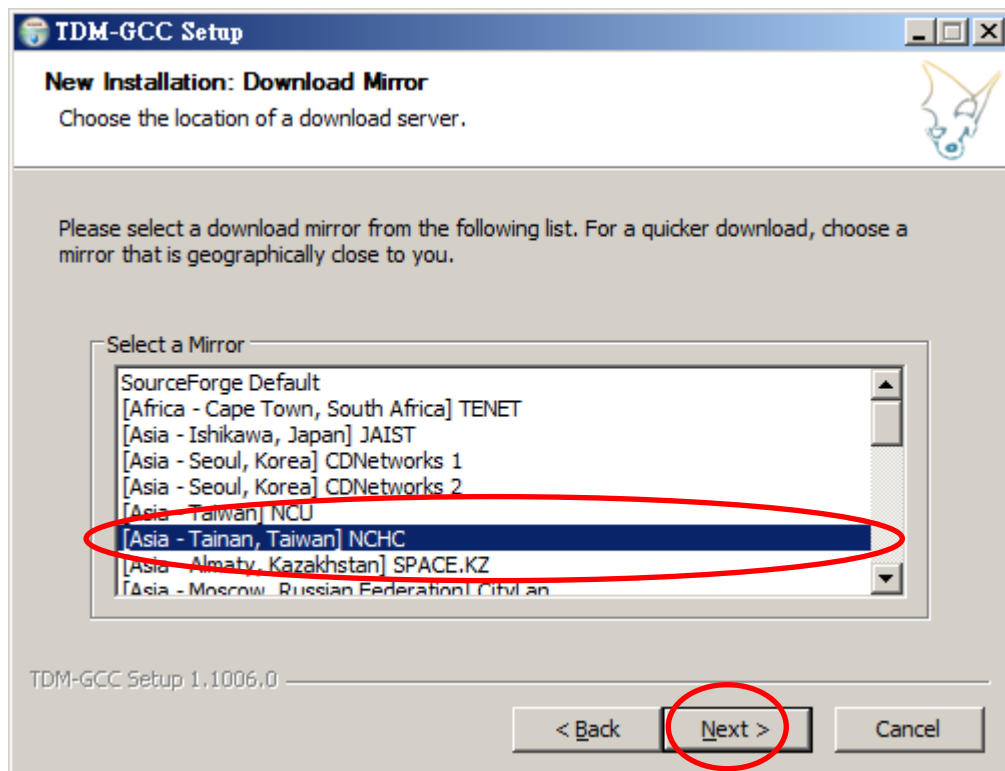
TDM-GCC Setup

New Installation: Download Mirror

Choose the location of a download server.

Please select a download mirror from the following list. For a quicker download, choose a mirror that is geographically close to you.

Select a Mirror

SourceForge Default
[Africa - Cape Town, South Africa] TENET
[Asia - Ishikawa, Japan] JAIST
[Asia - Seoul, Korea] CDNetworks 1
[Asia - Seoul, Korea] CDNetworks 2
[Asia - Taiwan] NCU
[Asia - Tainan, Taiwan] NCHC
[Asia - Almaty, Kazakhstan] SPACE.KZ
[Asia - Moscow, Russian Federation] CityLan

TDM-GCC Setup 1.1006.0

< Back
Next >
Cancel